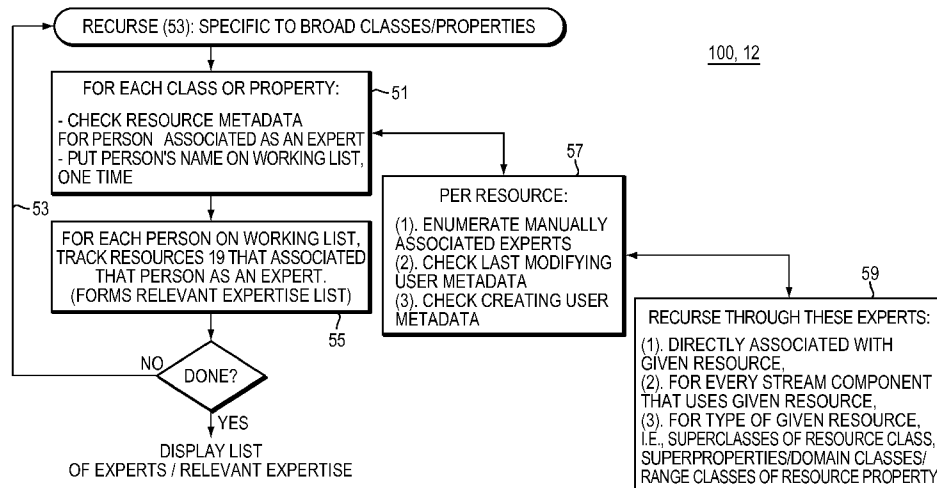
RECURSE (53): SPECIFIC TO BROAD CLASSES/PROPERTIES

100, 12

FOR EACH CLASS OR PROPERTY:

- CHECK RESOURCE METADATA FOR PERSON ASSOCIATED AS AN EXPERT
- PUT PERSON'S NAME ON WORKING LIST, ONE TIME

51

57

PER RESOURCE:

(1). ENUMERATE MANUALLY ASSOCIATED EXPERTS
(2). CHECK LAST MODIFYING USER METADATA
(3). CHECK CREATING USER METADATA

53

FOR EACH PERSON ON WORKING LIST, TRACK RESOURCES 19 THAT ASSOCIATED THAT PERSON AS AN EXPERT. (FORMS RELEVANT EXPERTISE LIST)

55

59

RECURSE THROUGH THESE EXPERTS:

(1). DIRECTLY ASSOCIATED WITH GIVEN RESOURCE,
(2). FOR EVERY STREAM COMPONENT THAT USES GIVEN RESOURCE,
(3). FOR TYPE OF GIVEN RESOURCE, I.E., SUPERCLASSES OF RESOURCE CLASS, SUPERPROPERTIES/DOMAIN CLASSES/ RANGE CLASSES OF RESOURCE PROPERTY

NO

DONE?

YES

DISPLAY LIST OF EXPERTS / RELEVANT EXPERTISE